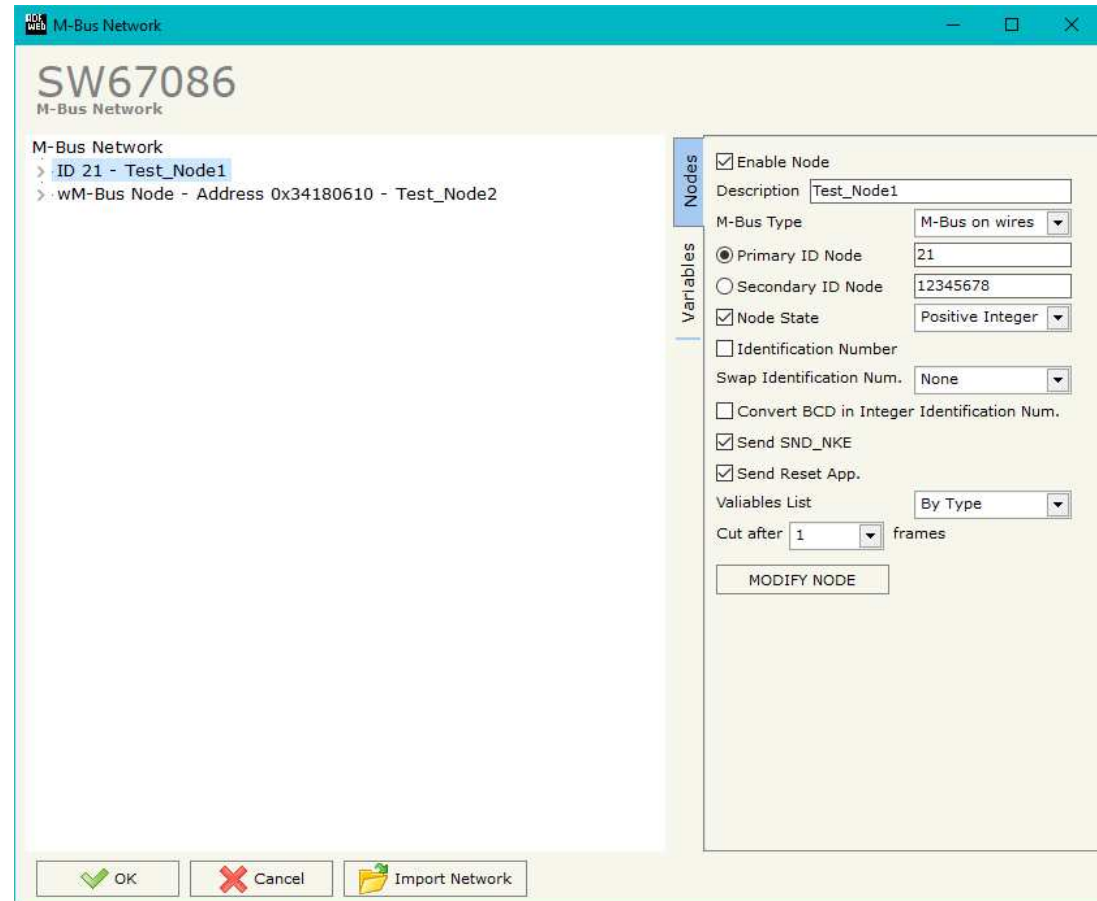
M-Bus Network

SW67086
M-Bus Network

M-Bus Network
ID 21 - Test_Node1
wM-Bus Node - Address 0x34180610 - Test_Node2

Nodes
Variables

Enable Node
Description Test_Node1
M-Bus Type M-Bus on wires
Primary ID Node 21
Secondary ID Node 12345678
Node State Positive Integer
Identification Number
Swap Identification Num. None
Convert BCD in Integer Identification Num.
Send SND_NKE
Send Reset App.
Valiables List By Type
Cut after 1 frames
MODIFY NODE

OK
Cancel
Import Network